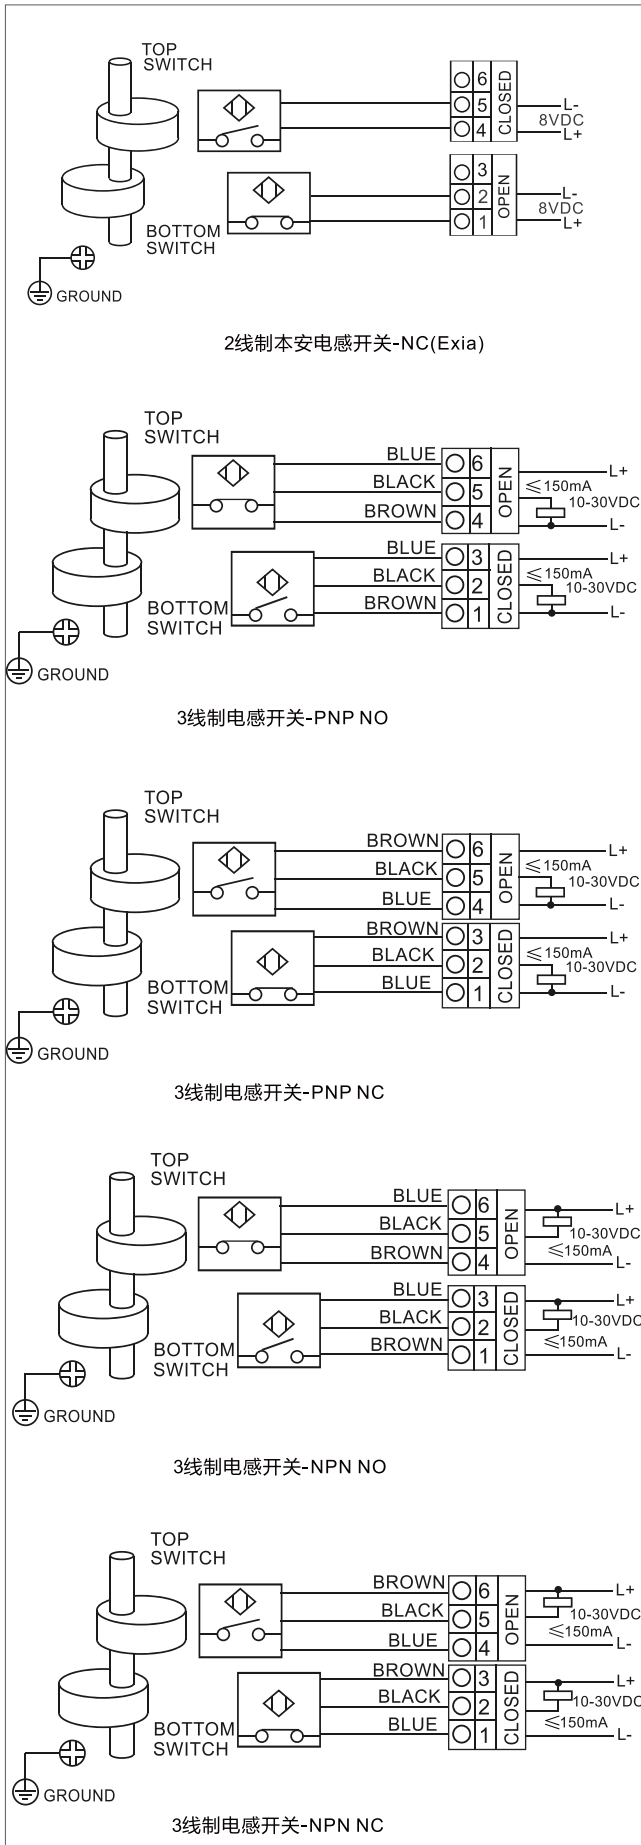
TOP SWITCH

6
5
4
CLOSED
L-
8VDC
L+

3
2
1
OPEN
L-
8VDC
L+

BOTTOM SWITCH

GROUND

2线制本安电感开关-NC(Exia)

TOP SWITCH

BLUE
BLACK
BROWN
6
5
4
OPEN
L+
$\leqslant$150mA
10-30VDC
L-

BLUE
BLACK
BROWN
3
2
1
CLOSED
L+
$\leqslant$150mA
10-30VDC
L-

BOTTOM SWITCH

GROUND

3线制电感开关-PNP NO

TOP SWITCH

BROWN
BLACK
BLUE
6
5
4
OPEN
L+
$\leqslant$150mA
10-30VDC
L-

BROWN
BLACK
BLUE
3
2
1
CLOSED
L+
$\leqslant$150mA
10-30VDC
L-

BOTTOM SWITCH

GROUND

3线制电感开关-PNP NC

TOP SWITCH

BLUE
BLACK
BROWN
6
5
4
OPEN
L+
10-30VDC
$\leqslant$150mA
L-

BLUE
BLACK
BROWN
3
2
1
CLOSED
L+
10-30VDC
$\leqslant$150mA
L-

BOTTOM SWITCH

GROUND

3线制电感开关-NPN NO

TOP SWITCH

BROWN
BLACK
BLUE
6
5
4
OPEN
L+
10-30VDC
$\leqslant$150mA
L-

BROWN
BLACK
BLUE
3
2
1
CLOSED
L+
10-30VDC
$\leqslant$150mA
L-

BOTTOM SWITCH

GROUND

3线制电感开关-NPN NC